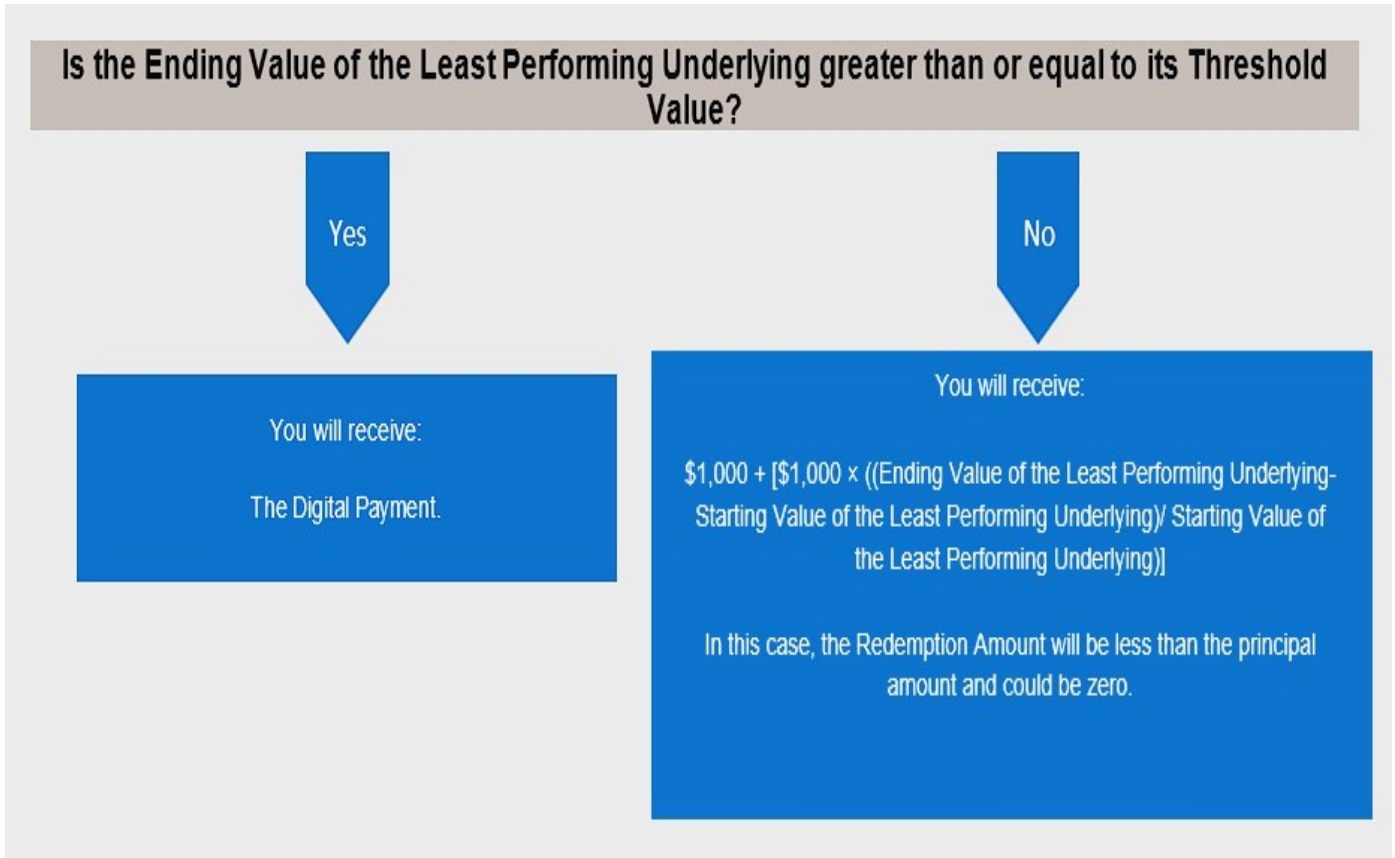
Is the Ending Value of the Least Performing Underlying greater than or equal to its Threshold Value?

Yes

No

You will receive:

The Digital Payment.

You will receive:

\$1,000 + [\$1,000 × ((Ending Value of the Least Performing Underlying-Starting Value of the Least Performing Underlying)/ Starting Value of the Least Performing Underlying)]

In this case, the Redemption Amount will be less than the principal amount and could be zero.